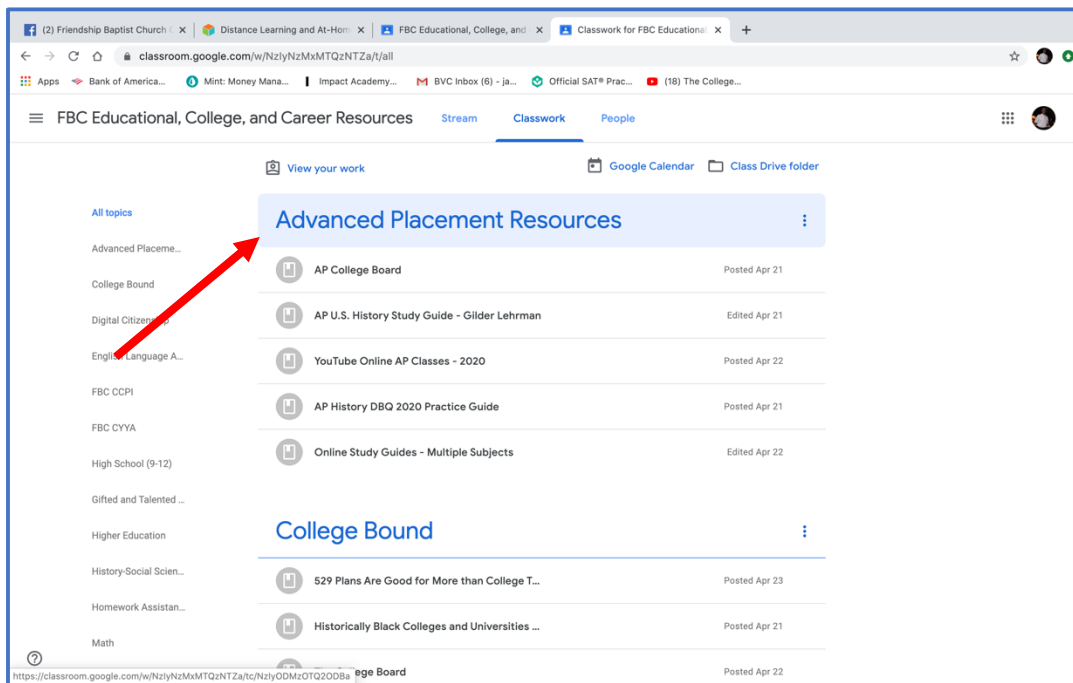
(2) Friendship Baptist Church
Distance Learning and At-Hom
FBC Educational, College, and
Classwork for FBC Educational
+
classroom.google.com/w/NzlyNzMxMTQzNTZa/t/all
Apps
Bank of America...
Mint: Money Mana...
Impact Academy...
BVC Inbox (6) - ja...
Official SAT® Prac...
(18) The College...

FBC Educational, College, and Career Resources
Stream
Classwork
People

View your work
Google Calendar
Class Drive folder

All topics
Advanced Placeme...
College Bound
Digital Citizen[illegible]p
Engli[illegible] Language A...
FBC CCPI
FBC CYYA
High School (9-12)
Gifted and Talented ...
Higher Education
History-Social Scien...
Homework Assistan...
Math

Advanced Placement Resources
AP College Board
Posted Apr 21
AP U.S. History Study Guide - Gilder Lehrman
Edited Apr 21
YouTube Online AP Classes - 2020
Posted Apr 22
AP History DBQ 2020 Practice Guide
Posted Apr 21
Online Study Guides - Multiple Subjects
Edited Apr 22

College Bound
529 Plans Are Good for More than College T...
Posted Apr 23
Historically Black Colleges and Universities ...
Posted Apr 21
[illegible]ege Board
Posted Apr 22

https://classroom.google.com/w/NzlyNzMxMTQzNTZa/tc/NzlyODMzOTQ2ODBa